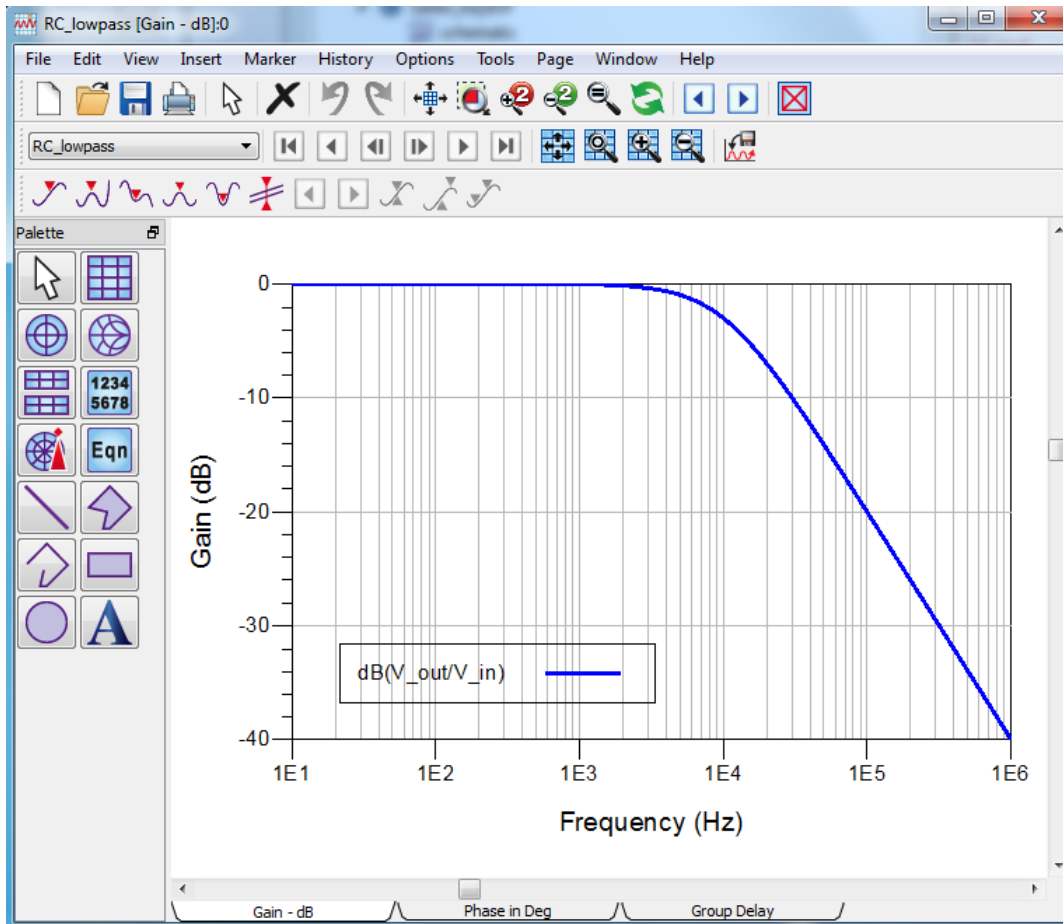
RC_lowpass [Gain - dB]:0

File Edit View Insert Marker History Options Tools Page Window Help

RC_lowpass

Palette

1234
5678

Eqn

0

-10

-20

-30

-40

Gain (dB)

dB(V_out/V_in)

1E1 1E2 1E3 1E4 1E5 1E6

Frequency (Hz)

Gain - dB

Phase in Deg

Group Delay